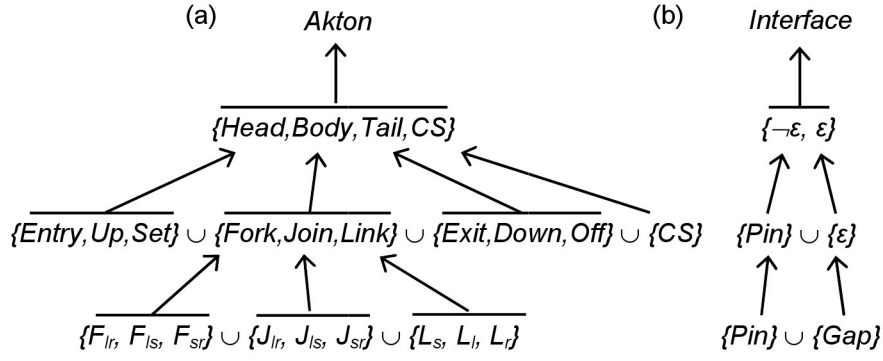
(a)

Akton

{Head,Body,Tail,CS}

{Entry,Up,Set} $\cup$ {Fork,Join,Link} $\cup$ {Exit,Down,Off} $\cup$ {CS}

{$F_{lr}$, $F_{ls}$, $F_{sr}$} $\cup$ {$J_{lr}$, $J_{ls}$, $J_{sr}$} $\cup$ {$L_s$, $L_l$, $L_r$}

(b)

Interface

{$\neg\varepsilon$, $\varepsilon$}

{Pin} $\cup$ {$\varepsilon$}

{Pin} $\cup$ {Gap}